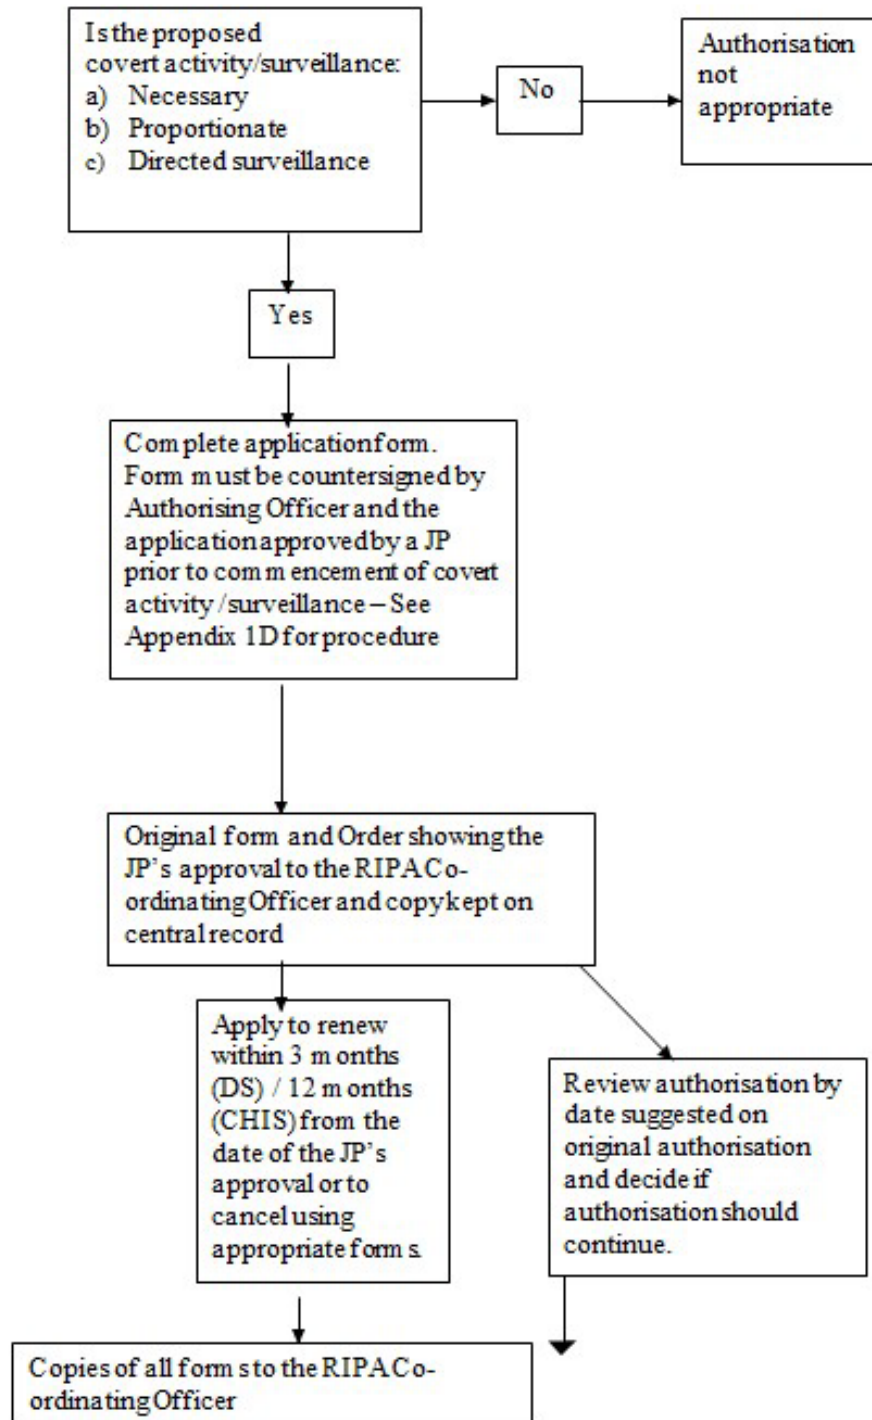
Is the proposed covert activity/surveillance:
a) Necessary
b) Proportionate
c) Directed surveillance

No

Authorisation not appropriate

Yes

Complete application form. Form must be countersigned by Authorising Officer and the application approved by a JP prior to commencement of covert activity /surveillance – See Appendix 1D for procedure

Original form and Order showing the JP's approval to the RIPA Co-ordinating Officer and copy kept on central record

Apply to renew within 3 months (DS) / 12 months (CHIS) from the date of the JP's approval or to cancel using appropriate forms.

Review authorisation by date suggested on original authorisation and decide if authorisation should continue.

Copies of all forms to the RIPA Co-ordinating Officer